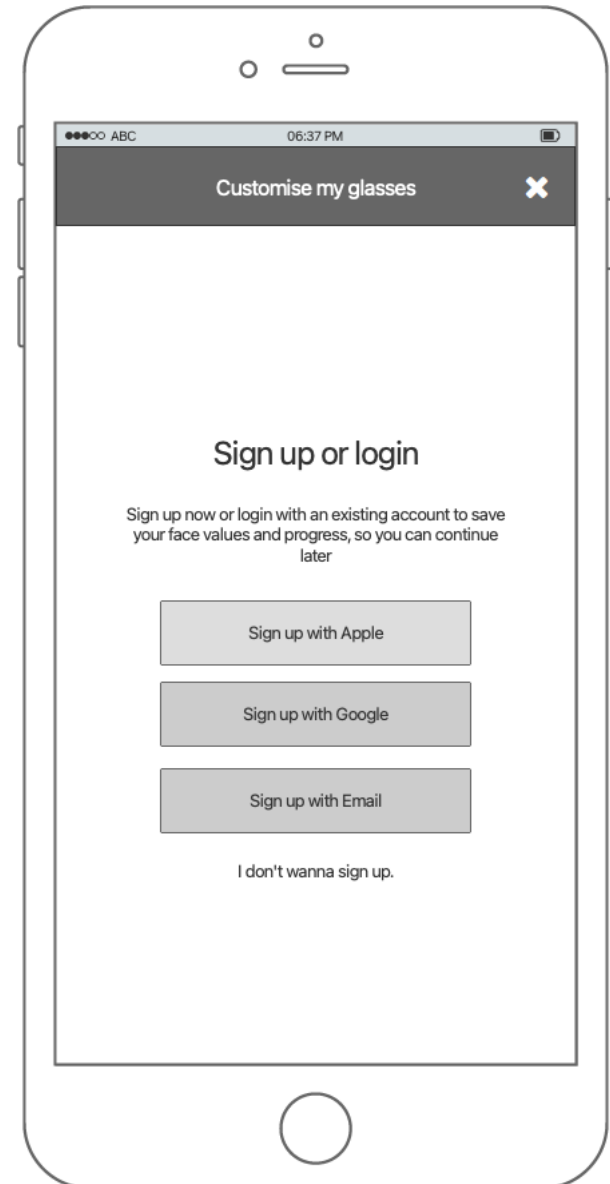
●●●○○ ABC 06:37 PM

Customise my glasses ✖

Sign up or login

Sign up now or login with an existing account to save your face values and progress, so you can continue later

Sign up with Apple

Sign up with Google

Sign up with Email

I don't wanna sign up.